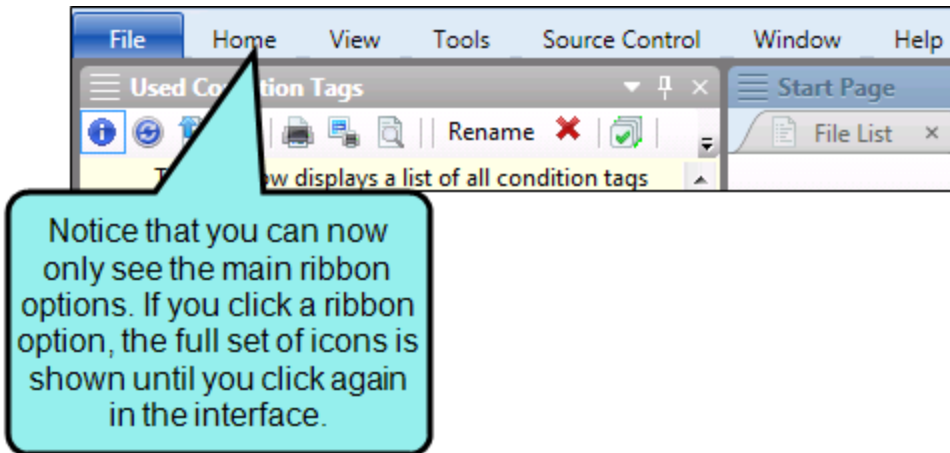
File Home View Tools Source Control Window Help

Used Co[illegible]tion Tags

Rename

Start Page

File List ×

T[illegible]w displays a list of all condition tags

Notice that you can now only see the main ribbon options. If you click a ribbon option, the full set of icons is shown until you click again in the interface.